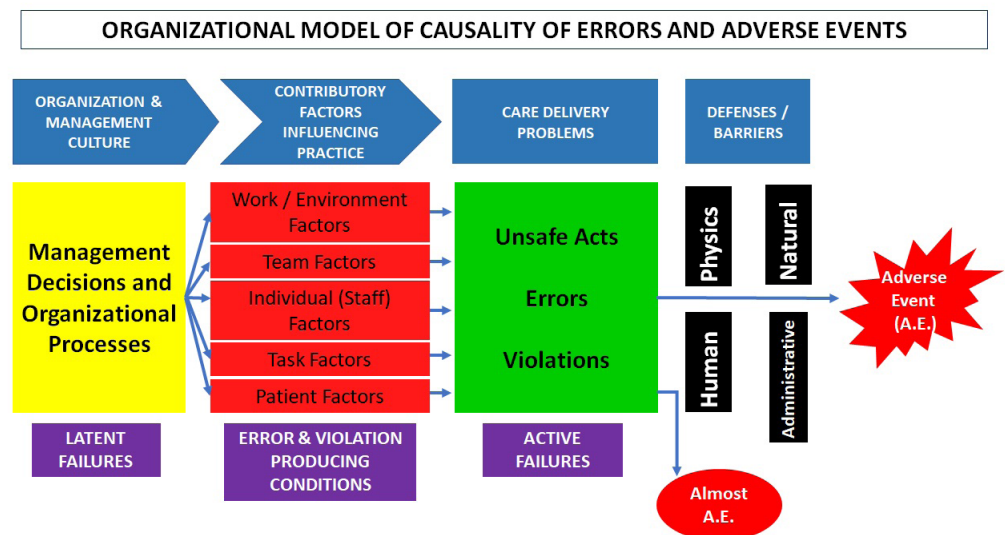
ORGANIZATIONAL MODEL OF CAUSALITY OF ERRORS AND ADVERSE EVENTS

ORGANIZATION & MANAGEMENT CULTURE

CONTRIBUTORY FACTORS INFLUENCING PRACTICE

CARE DELIVERY PROBLEMS

DEFENSES / BARRIERS

Management Decisions and Organizational Processes

Work / Environment Factors

Team Factors

Individual (Staff) Factors

Task Factors

Patient Factors

Unsafe Acts

Errors

Violations

Physics

Natural

Human

Administrative

Adverse Event (A.E.)

LATENT FAILURES

ERROR & VIOLATION PRODUCING CONDITIONS

ACTIVE FAILURES

Almost A.E.